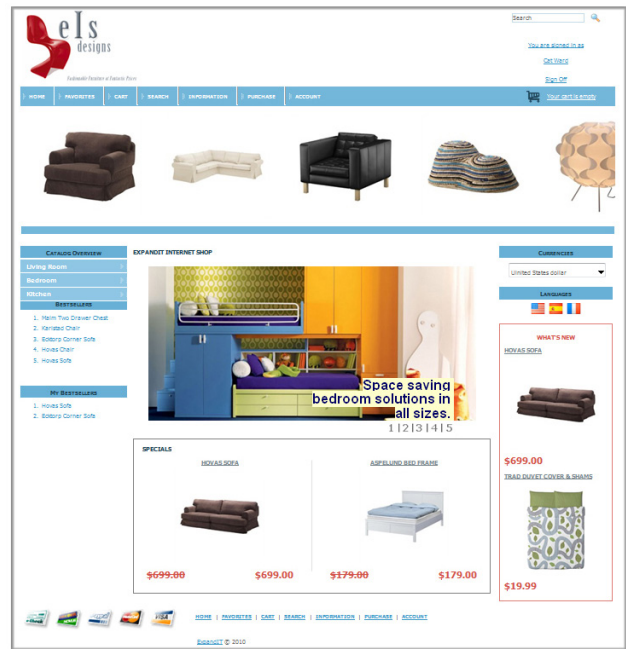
els designs

Fashionable Furniture at Fantastic Prices

Search

You are signed in as

Get Ward

Sign Off

HOME | FAVORITES | CART | SEARCH | INFORMATION | PURCHASE | ACCOUNT

Your cart is empty

CATALOG OVERVIEW

Living Room

Bedroom

Kitchen

BESTSELLERS

1. Malm Two Drawer Chest
2. Karlstad Chair
3. Soldorp Corner Sofa
4. Hovas Chair
5. Hovas Sofa

MY BESTSELLERS

1. Hovas Sofa
2. Soldorp Corner Sofa

EXPANDIT INTERNET SHOP

Space saving bedroom solutions in all sizes.

1 | 2 | 3 | 4 | 5

SPECIALS

HOVAS SOFA

$699.00 $699.00

ASPELUND BED FRAME

$179.00 $179.00

CURRENCIES

United States dollar

LANGUAGES

WHAT'S NEW

HOVAS SOFA

$699.00

TRAD DUVET COVER & SHAMS

$19.99

HOME | FAVORITES | CART | SEARCH | INFORMATION | PURCHASE | ACCOUNT

ExpandIT © 2010